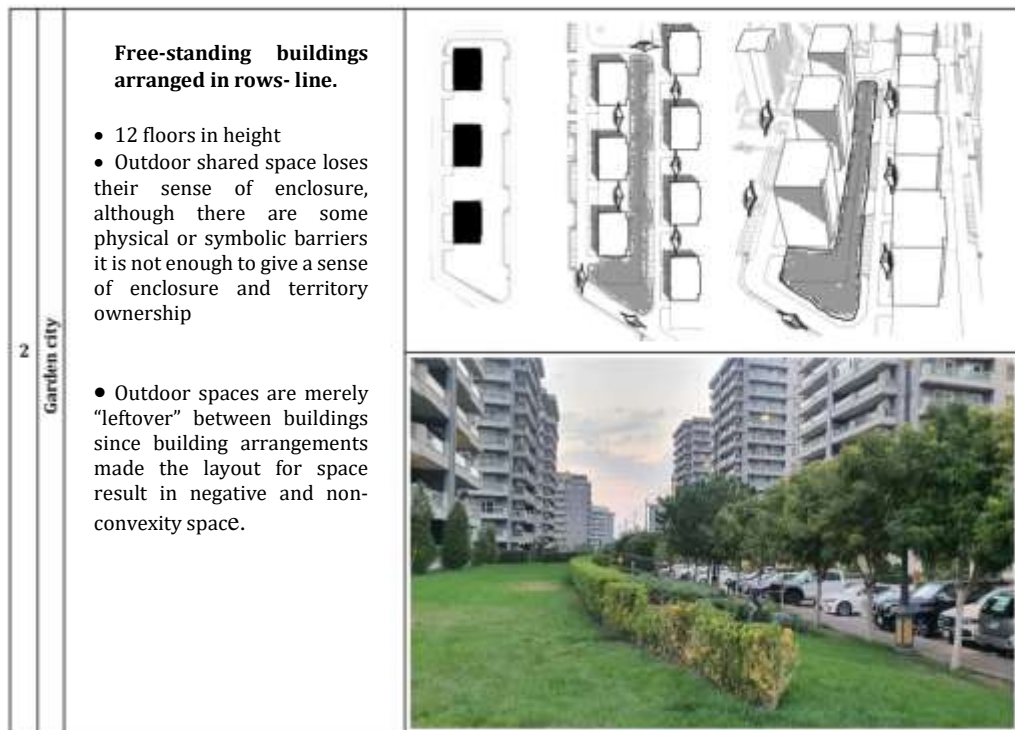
2

Garden city

**Free-standing buildings arranged in rows- line.**

• 12 floors in height
• Outdoor shared space loses their sense of enclosure, although there are some physical or symbolic barriers it is not enough to give a sense of enclosure and territory ownership

• Outdoor spaces are merely "leftover" between buildings since building arrangements made the layout for space result in negative and non-convexity space.